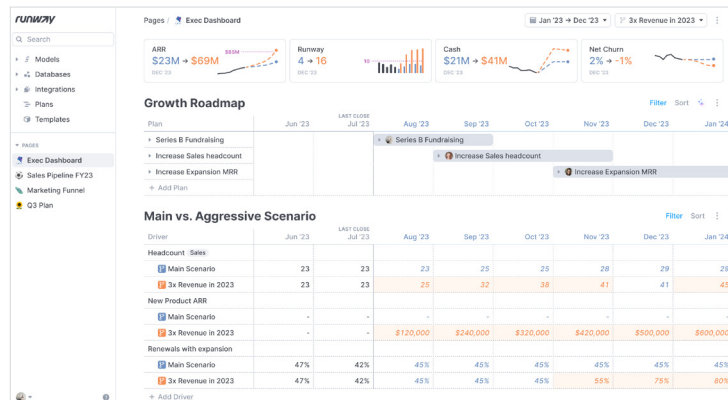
runway

Search

Models
Databases
Integrations
Plans
Templates

PAGES
Exec Dashboard
Sales Pipeline FY23
Marketing Funnel
Q3 Plan

Pages / Exec Dashboard

Jan '23 → Dec '23
3x Revenue in 2023

ARR
$23M → $69M
DEC '23
$69M

Runway
4 → 18
DEC '23
18

Cash
$21M → $41M
DEC '23

Net Churn
2% → -1%
DEC '23

Growth Roadmap
Filter Sort

| Plan | Jun '23 | LAST CLOSE Jul '23 | Aug '23 | Sep '23 | Oct '23 | Nov '23 | Dec '23 | Jan '24 |
|---|---|---|---|---|---|---|---|---|
| Series B Fundraising | | | Series B Fundraising | | | | | |
| Increase Sales headcount | | | | Increase Sales headcount | | | | |
| Increase Expansion MRR | | | | | | Increase Expansion MRR | | |
| + Add Plan | | | | | | | | |

Main vs. Aggressive Scenario
Filter Sort

| Driver | Jun '23 | LAST CLOSE Jul '23 | Aug '23 | Sep '23 | Oct '23 | Nov '23 | Dec '23 | Jan '24 |
|---|---|---|---|---|---|---|---|---|
| Headcount Sales | | | | | | | | |
| Main Scenario | 23 | 23 | 23 | 23 | 25 | 28 | 29 | 29 |
| 3x Revenue in 2023 | 23 | 23 | 25 | 32 | 38 | 41 | 45 | 45 |
| New Product ARR | | | | | | | | |
| Main Scenario | - | - | - | - | - | - | - | - |
| 3x Revenue in 2023 | - | - | $120,000 | $240,000 | $320,000 | $420,000 | $500,000 | $600,000 |
| Renewals with expansion | | | | | | | | |
| Main Scenario | 47% | 42% | 45% | 45% | 45% | 45% | 45% | 45% |
| 3x Revenue in 2023 | 47% | 42% | 45% | 45% | 45% | 55% | 75% | 80% |

+ Add Driver